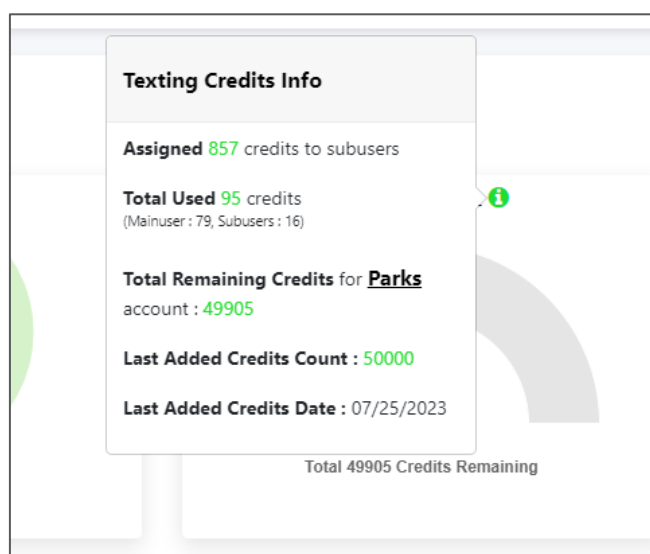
Texting Credits Info

Assigned 857 credits to subusers

Total Used 95 credits
(Mainuser : 79, Subusers : 16)

Total Remaining Credits for Parks account : 49905

Last Added Credits Count : 50000

Last Added Credits Date : 07/25/2023

Total 49905 Credits Remaining